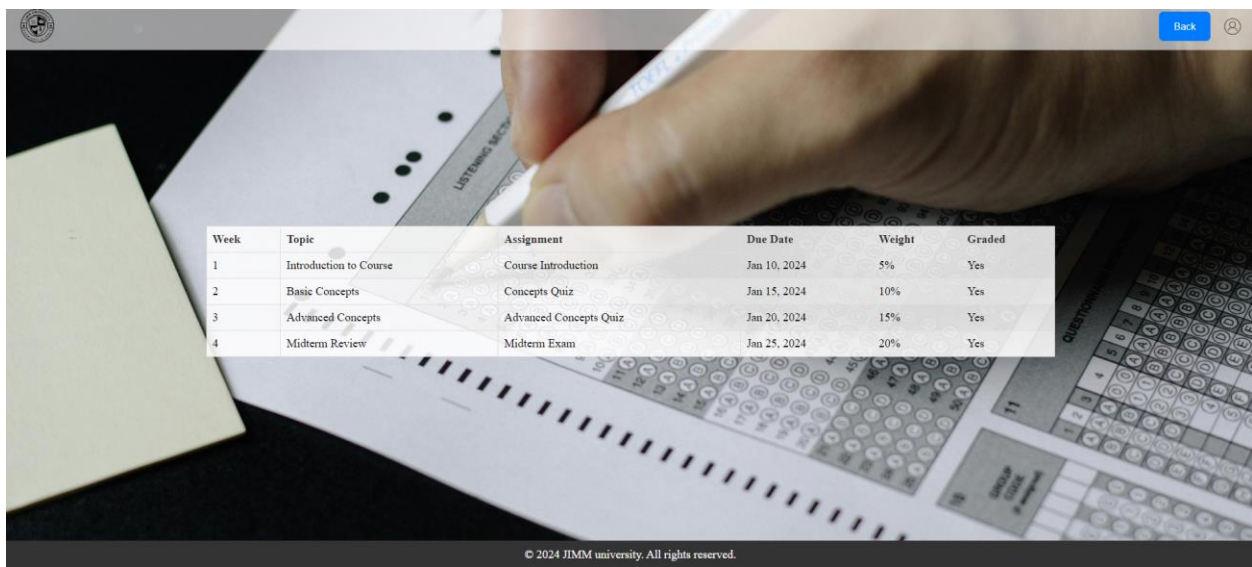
Back

| Week | Topic | Assignment | Due Date | Weight | Graded |
|---|---|---|---|---|---|
| 1 | Introduction to Course | Course Introduction | Jan 10, 2024 | 5% | Yes |
| 2 | Basic Concepts | Concepts Quiz | Jan 15, 2024 | 10% | Yes |
| 3 | Advanced Concepts | Advanced Concepts Quiz | Jan 20, 2024 | 15% | Yes |
| 4 | Midterm Review | Midterm Exam | Jan 25, 2024 | 20% | Yes |

© 2024 JIMM university. All rights reserved.